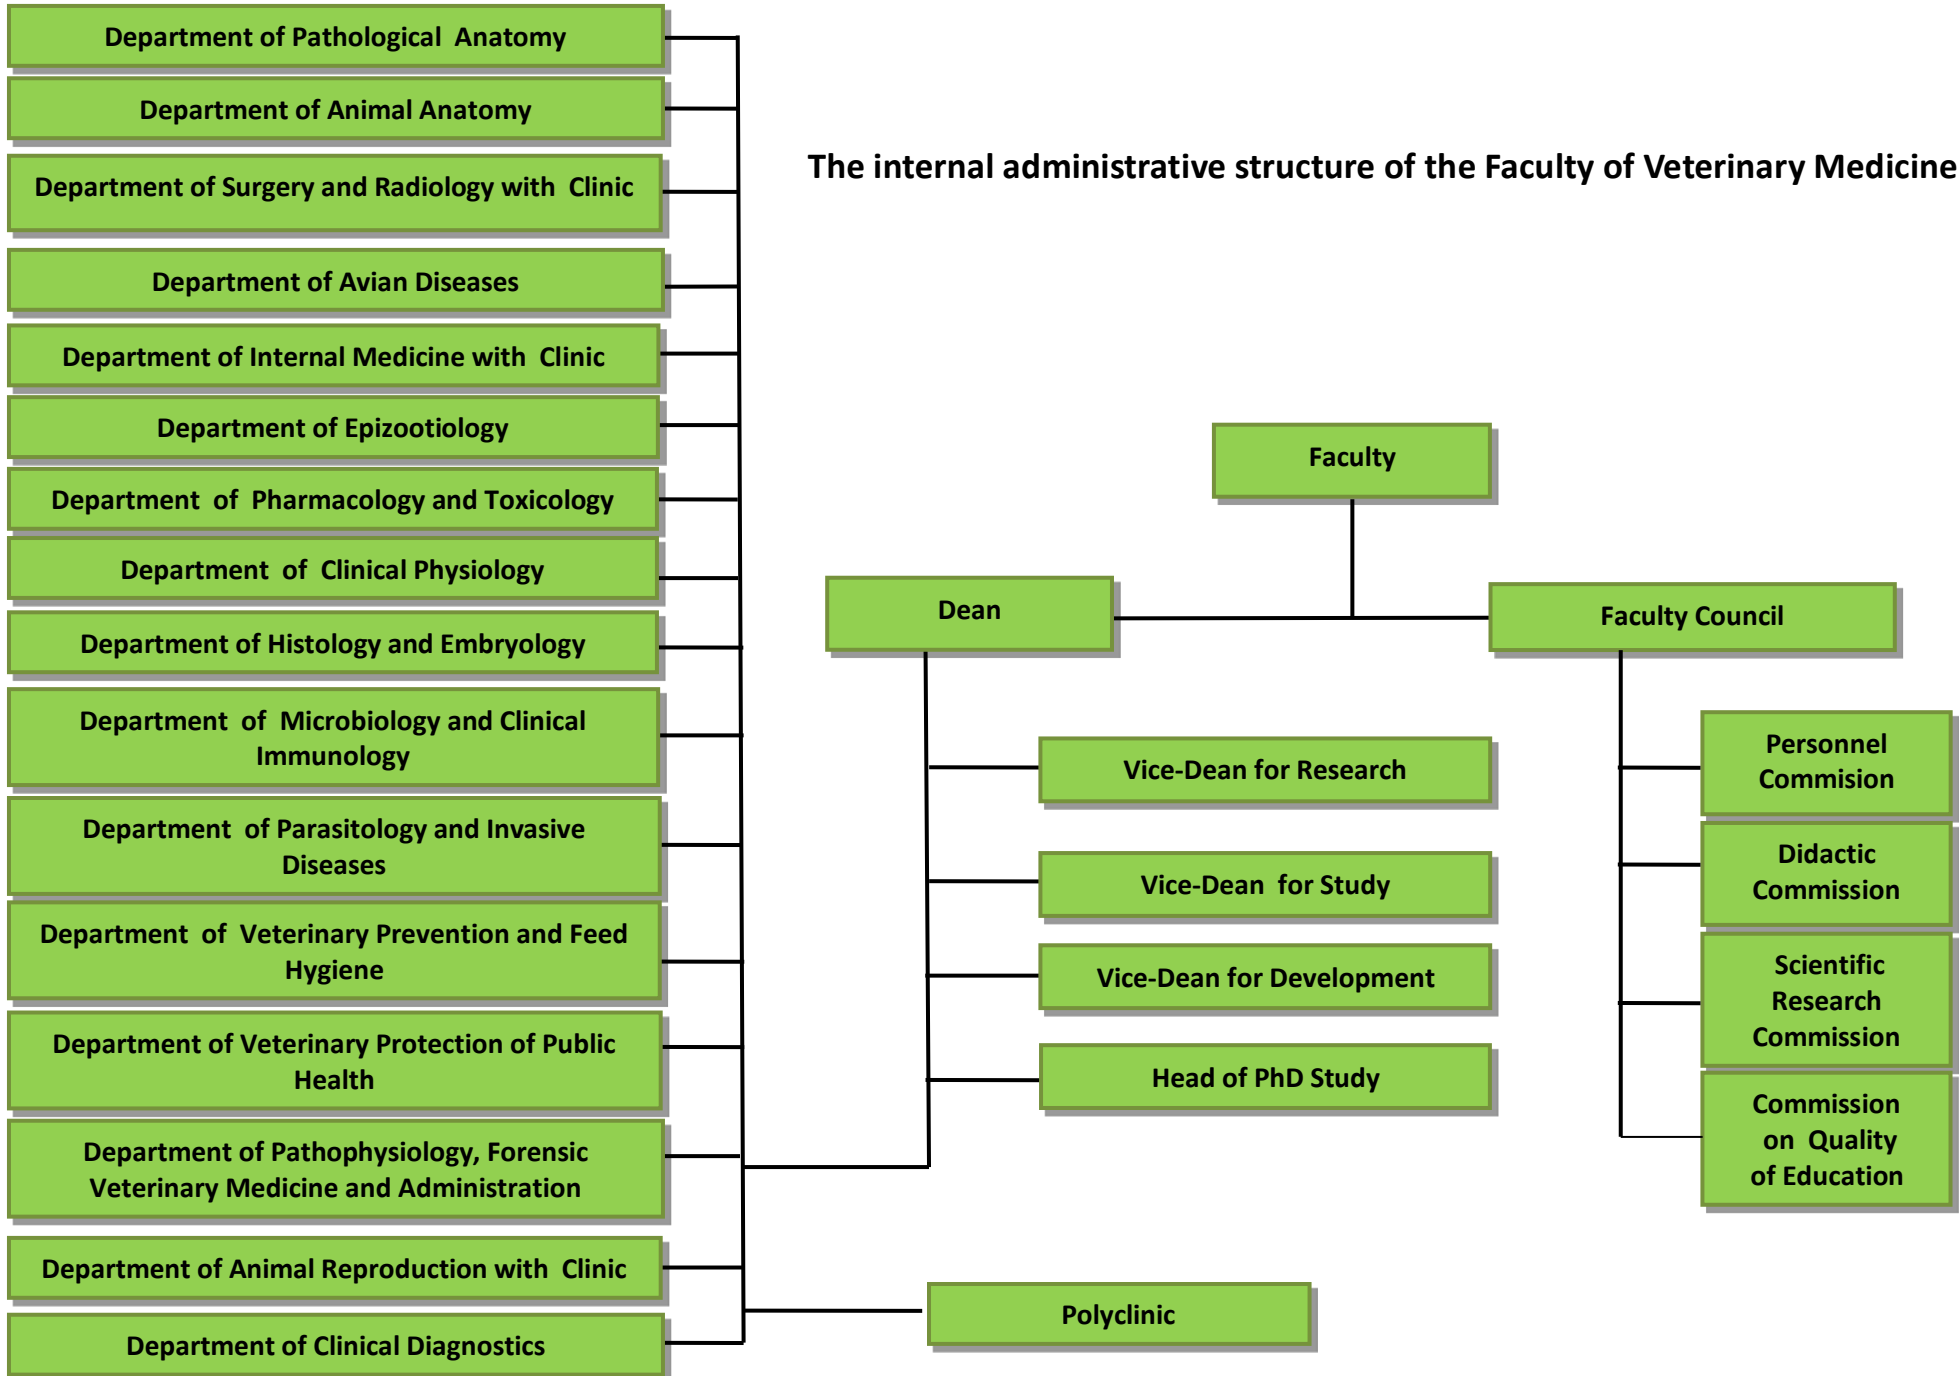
The internal administrative structure of the Faculty of Veterinary Medicine

Department of Pathological Anatomy

Department of Animal Anatomy

Department of Surgery and Radiology with Clinic

Department of Avian Diseases

Department of Internal Medicine with Clinic

Department of Epizootiology

Department of Pharmacology and Toxicology

Department of Clinical Physiology

Department of Histology and Embryology

Department of Microbiology and Clinical Immunology

Department of Parasitology and Invasive Diseases

Department of Veterinary Prevention and Feed Hygiene

Department of Veterinary Protection of Public Health

Department of Pathophysiology, Forensic Veterinary Medicine and Administration

Department of Animal Reproduction with Clinic

Department of Clinical Diagnostics

Faculty

Dean

Faculty Council

Vice-Dean for Research

Vice-Dean for Study

Vice-Dean for Development

Head of PhD Study

Personnel Commision

Didactic Commission

Scientific Research Commission

Commission on Quality of Education

Polyclinic